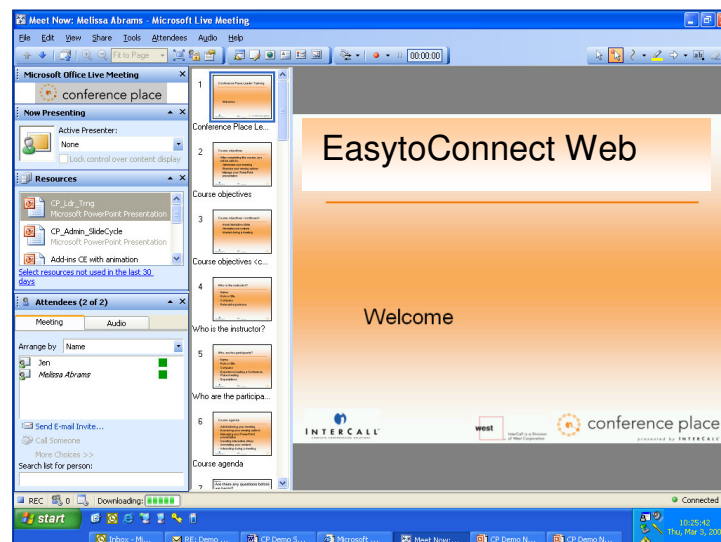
Meet Now: Melissa Abrams - Microsoft Live Meeting

File Edit View Share Tools Attendees Audio Help

Fit to Page

00:00:00

Microsoft Office Live Meeting

conference place

Now Presenting

Active Presenter:

None

Lock control over content display

Resources

CP_Ldr_Trng
Microsoft PowerPoint Presentation

CP_Admin_SlideCycle
Microsoft PowerPoint Presentation

Add-ins CE with animation

Select resources not used in the last 30 days

Attendees (2 of 2)

Meeting

Audio

Arrange by Name

Jen

Melissa Abrams

Send E-mail Invite...

Call Someone

More Choices >>

Search list for person:

1
Conference Place Le...

2
Course objectives

3
Course objectives (c...

4
Who is the instructor?

5
Who are the participa...

6
Course agenda

7

EasytoConnect Web

Welcome

INTERCALL

west

conference place

REC 0 Downloading:

Connected

start

Inbox - Mi...

RE: Demo ...

CP Demo S...

Microsoft ...

Meet Now:...

CP Demo N...

CP Demo N...

10:25:42
Thu, Mar 3, 200